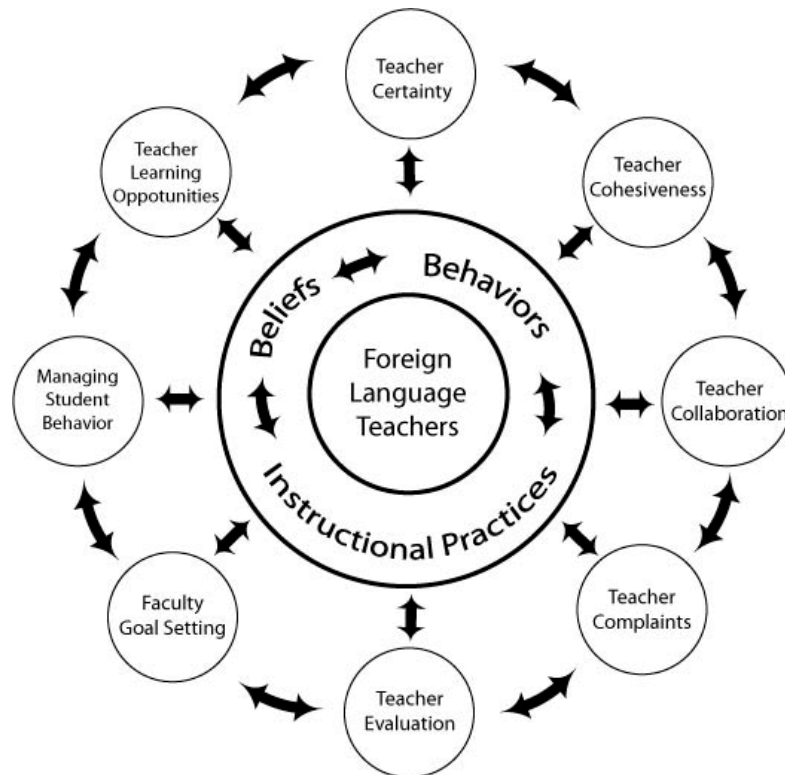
Teacher Certainty

Teacher Cohesiveness

Teacher Collaboration

Teacher Complaints

Teacher Evaluation

Faculty Goal Setting

Managing Student Behavior

Teacher Learning Oppotunities

Beliefs

Behaviors

Instructional Practices

Foreign Language Teachers